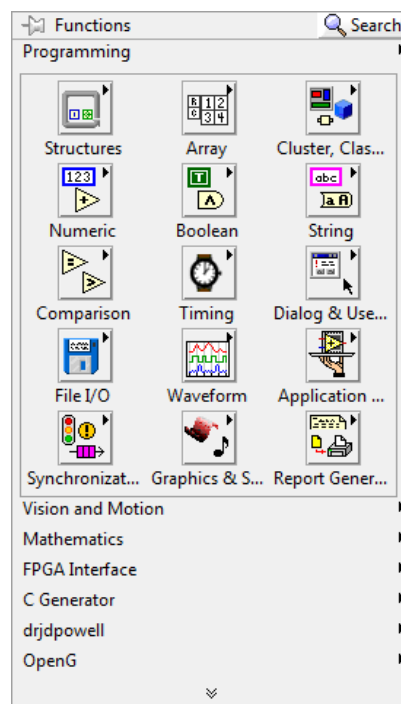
Functions
Search
Programming

Structures
Array
Cluster, Clas...
123
Numeric
Boolean
abc
String
Comparison
Timing
Dialog & Use...
File I/O
Waveform
Application ...
Synchronizat...
Graphics & S...
Report Gener...

Vision and Motion
Mathematics
FPGA Interface
C Generator
drjdpowell
OpenG